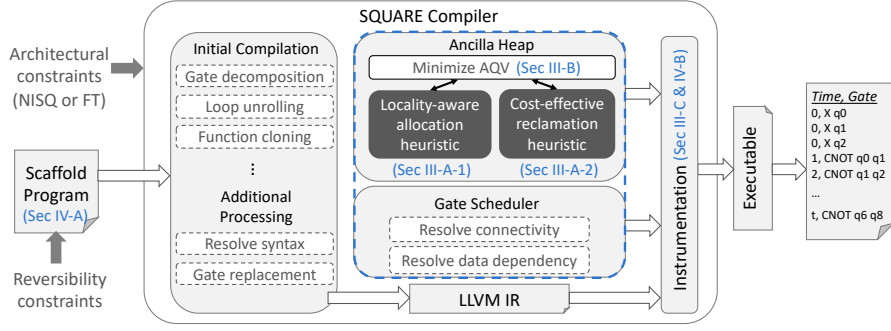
SQUARE Compiler

Architectural constraints (NISQ or FT)

Scaffold Program (Sec IV-A)

Reversibility constraints

Initial Compilation

Gate decomposition

Loop unrolling

Function cloning

⋮

Additional Processing

Resolve syntax

Gate replacement

Ancilla Heap

Minimize AQV (Sec III-B)

Locality-aware allocation heuristic

(Sec III-A-1)

Cost-effective reclamation heuristic

(Sec III-A-2)

Gate Scheduler

Resolve connectivity

Resolve data dependency

LLVM IR

Instrumentation (Sec III-C & IV-B)

Executable

Time, Gate
0, X q0
0, X q1
0, X q2
1, CNOT q0 q1
2, CNOT q1 q2
...
t, CNOT q6 q8